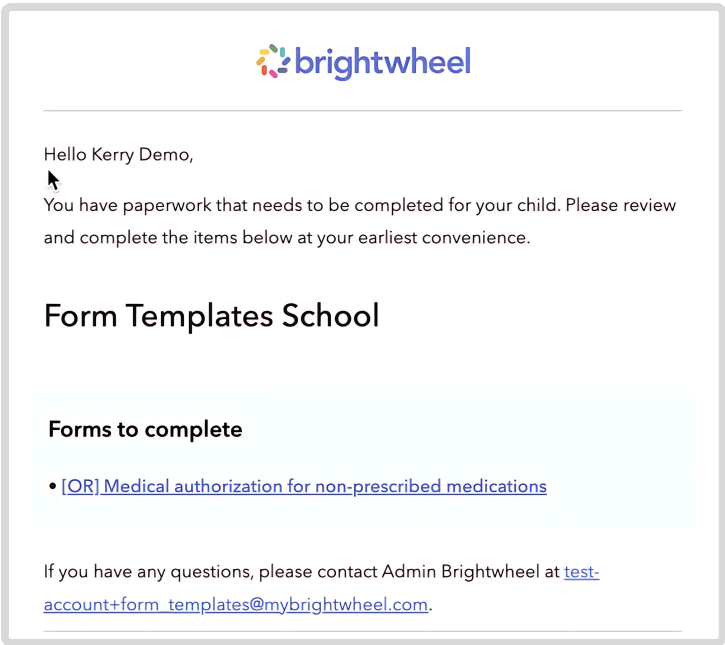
brightwheel

Hello Kerry Demo,

You have paperwork that needs to be completed for your child. Please review and complete the items below at your earliest convenience.

Form Templates School

Forms to complete

• [OR] Medical authorization for non-prescribed medications

If you have any questions, please contact Admin Brightwheel at test-account+form_templates@mybrightwheel.com.